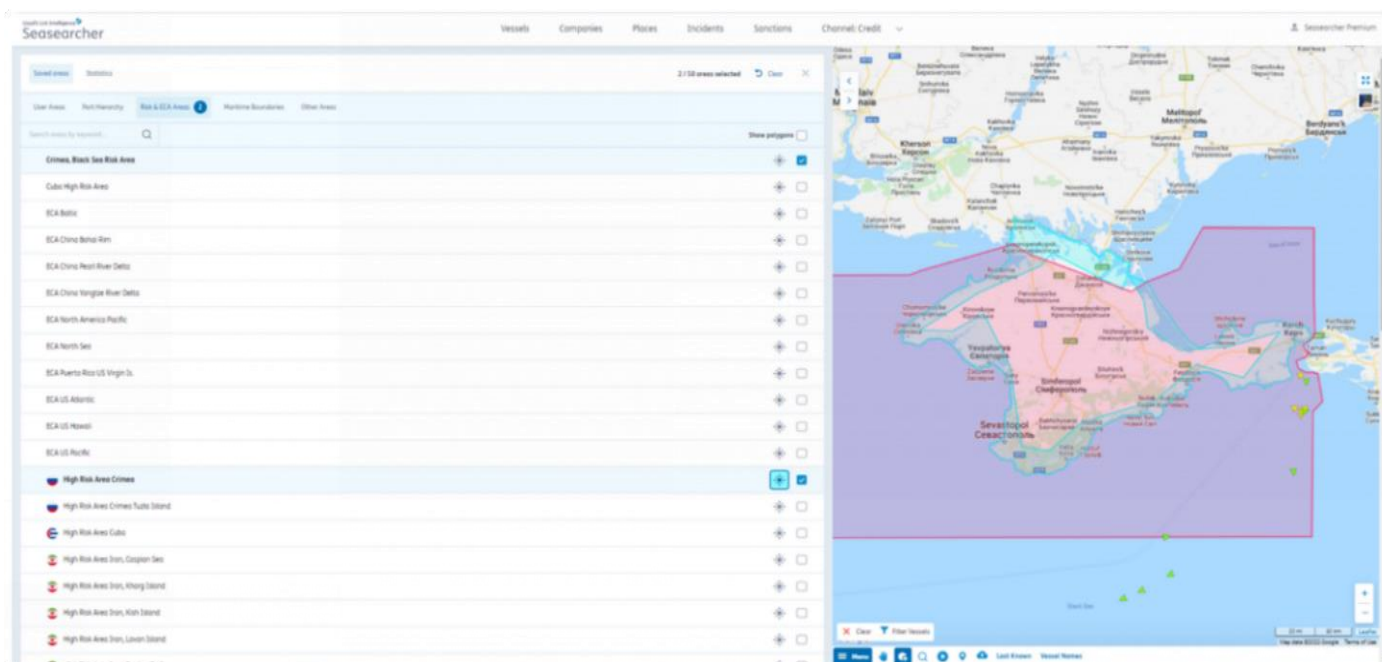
Lloyd's List Intelligence
Seasearcher

Vessels Companies Places Incidents Sanctions Channel: Credit

Seasearcher Premium

Saved areas Statistics

2 / 58 areas selected Clear

User Areas Port Hierarchy Risk & ECA Areas Maritime Boundaries Other Areas

Search areas by keyword...

Show polygons

Crimea, Black Sea Risk Area
Cuba High Risk Area
ECA Baltic
ECA China Bohai Rim
ECA China Pearl River Delta
ECA China Yangtze River Delta
ECA North America Pacific
ECA North Sea
ECA Puerto Rico US Virgin Is.
ECA US Atlantic
ECA US Hawaii
ECA US Pacific
High Risk Area Crimea
High Risk Area Crimea Tuzla Island
High Risk Area Cuba
High Risk Area Iran, Caspian Sea
High Risk Area Iran, Kharg Island
High Risk Area Iran, Kish Island
High Risk Area Iran, Lavan Island

Kherson
Херсон
Melitopol
Мелітополь
Berdyansk
Бердянськ
Yevpatoriya
Євпаторія
Simferopol
Сімферополь
Sevastopol
Севастополь
Kerch
Керч

Clear Filter Vessels
Menu Last Known Vessel Names
Map data ©2022 Google Terms of Use